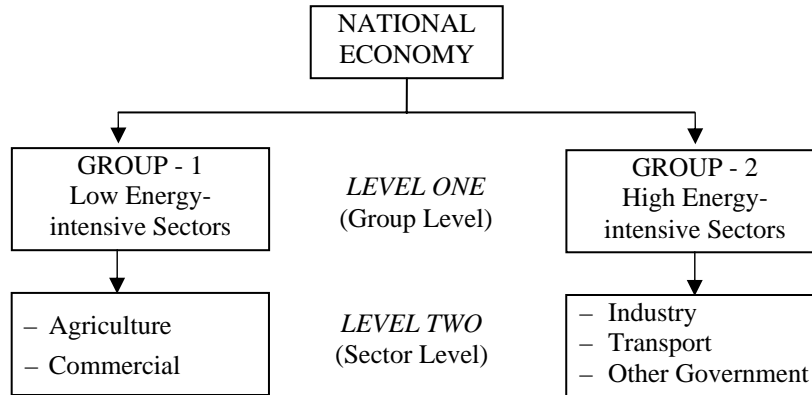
NATIONAL ECONOMY

GROUP - 1
Low Energy-intensive Sectors

*LEVEL ONE*
(Group Level)

GROUP - 2
High Energy-intensive Sectors

– Agriculture
– Commercial

*LEVEL TWO*
(Sector Level)

– Industry
– Transport
– Other Government